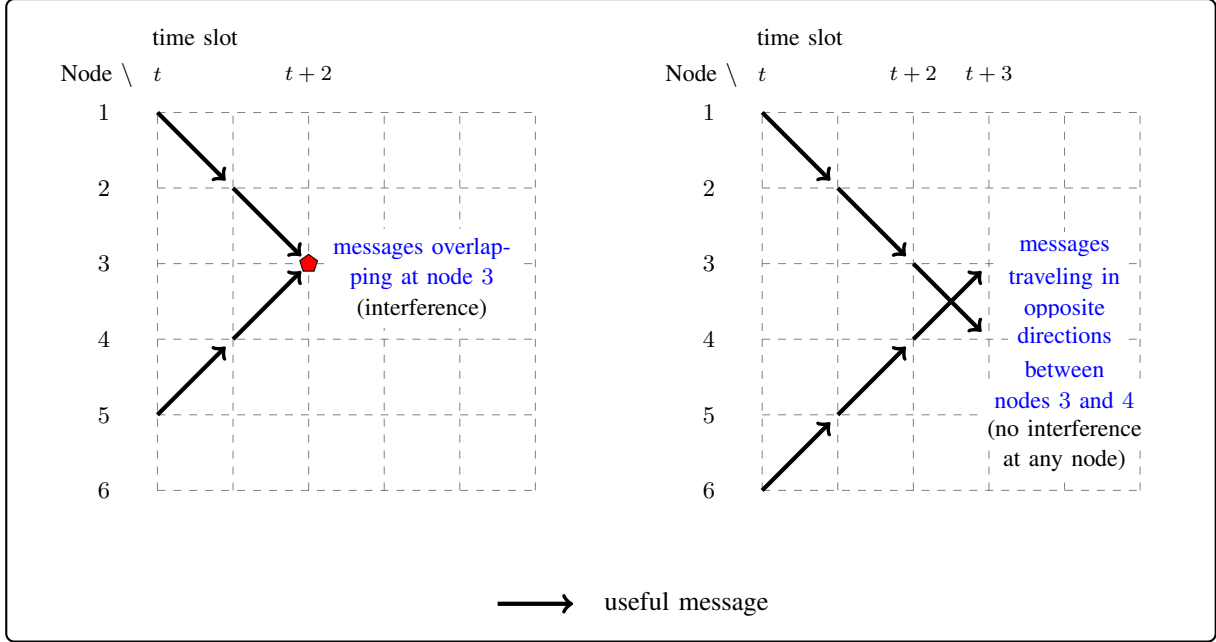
time slot

Node \ $t$ $t+2$

1

2

3

4

5

6

messages overlapping at node 3

(interference)

time slot

Node \ $t$ $t+2$ $t+3$

1

2

3

4

5

6

messages traveling in opposite directions between nodes 3 and 4

(no interference at any node)

useful message